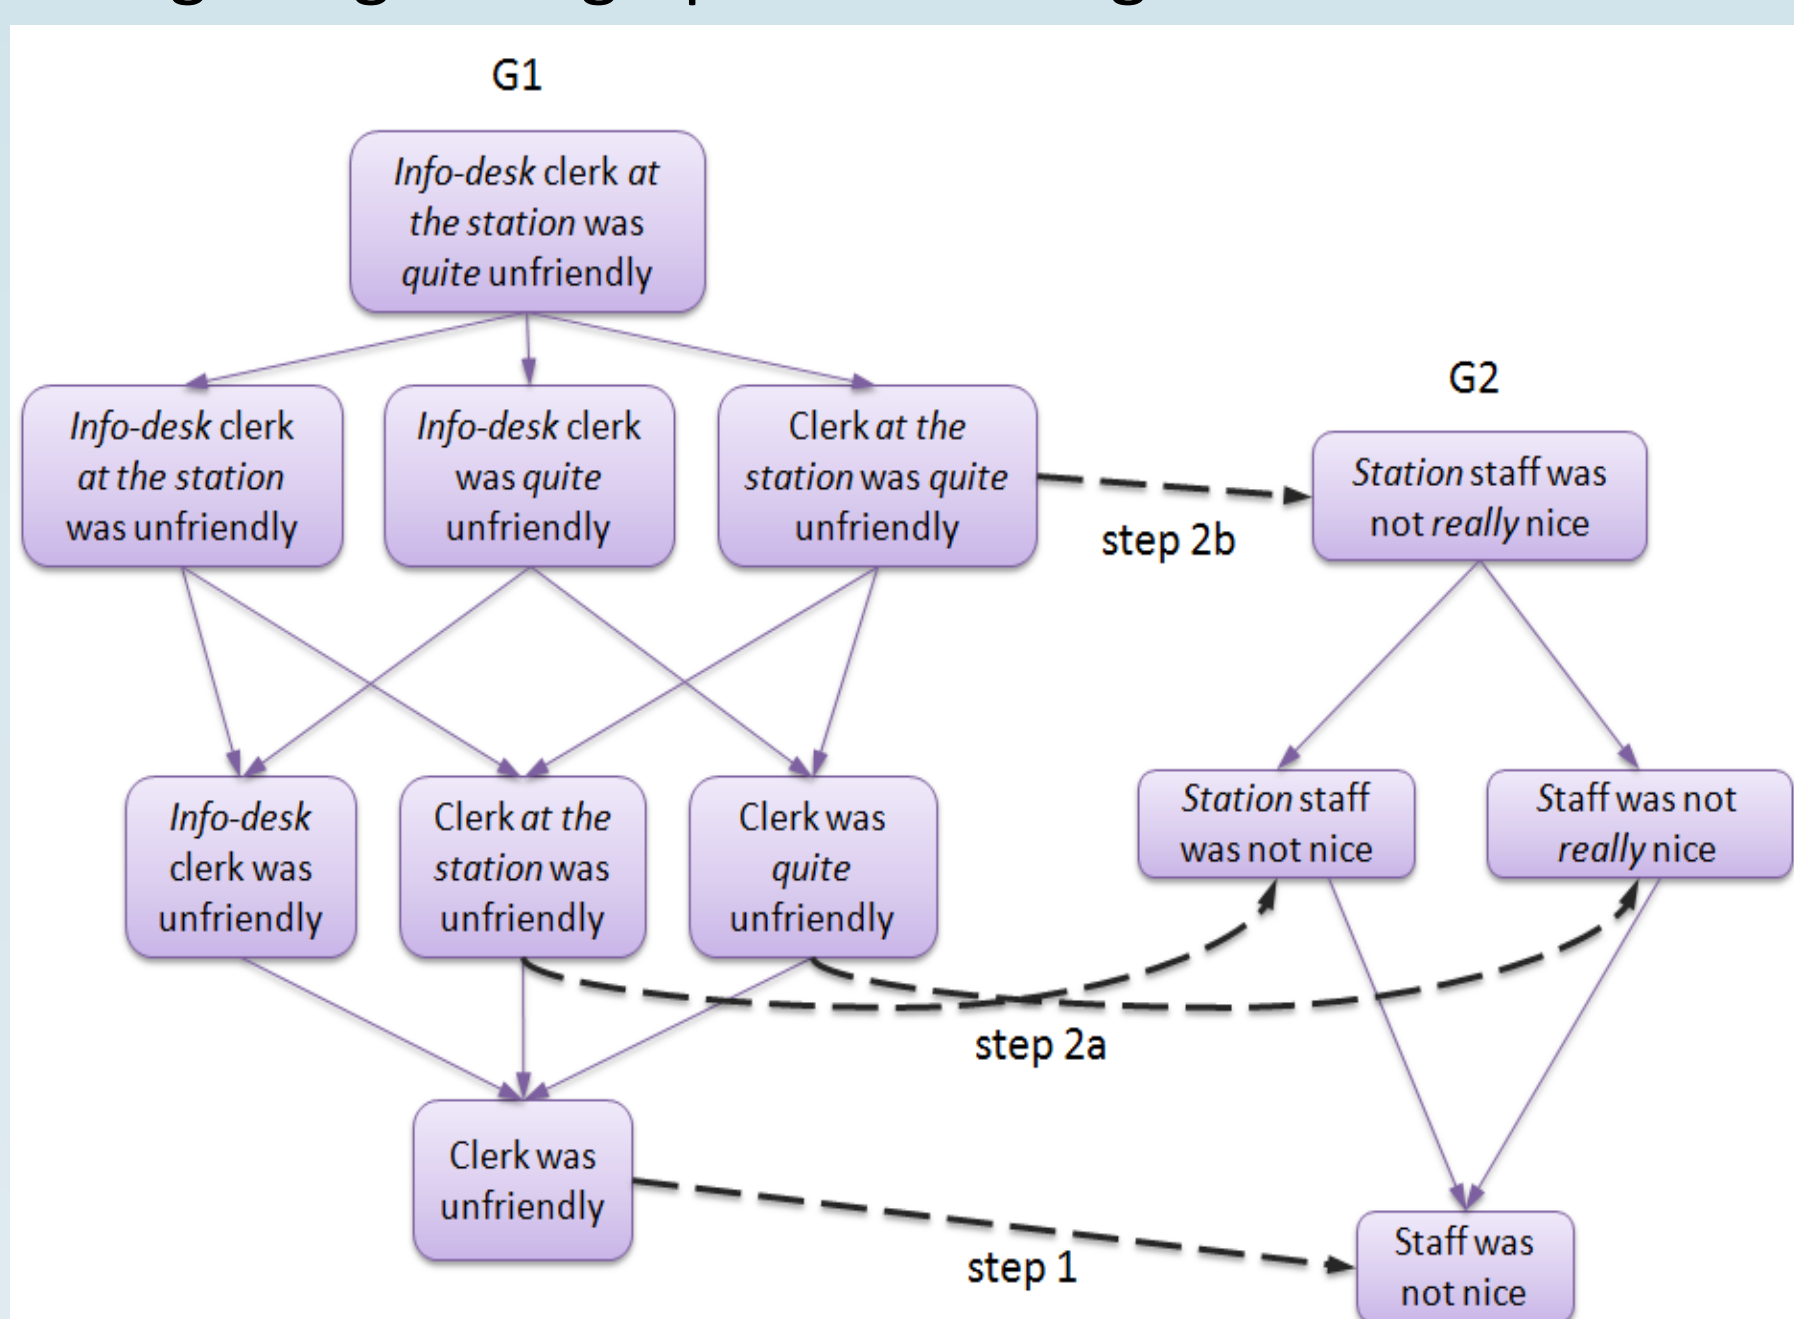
G1

*Info-desk* clerk *at the station* was *quite* unfriendly

*Info-desk* clerk *at the station* was unfriendly

*Info-desk* clerk was *quite* unfriendly

Clerk *at the station* was *quite* unfriendly

G2

*Station* staff was not *really* nice

step 2b

*Info-desk* clerk was unfriendly

Clerk *at the station* was unfriendly

Clerk was *quite* unfriendly

*Station* staff was not nice

Staff was not *really* nice

step 2a

Clerk was unfriendly

step 1

Staff was not nice